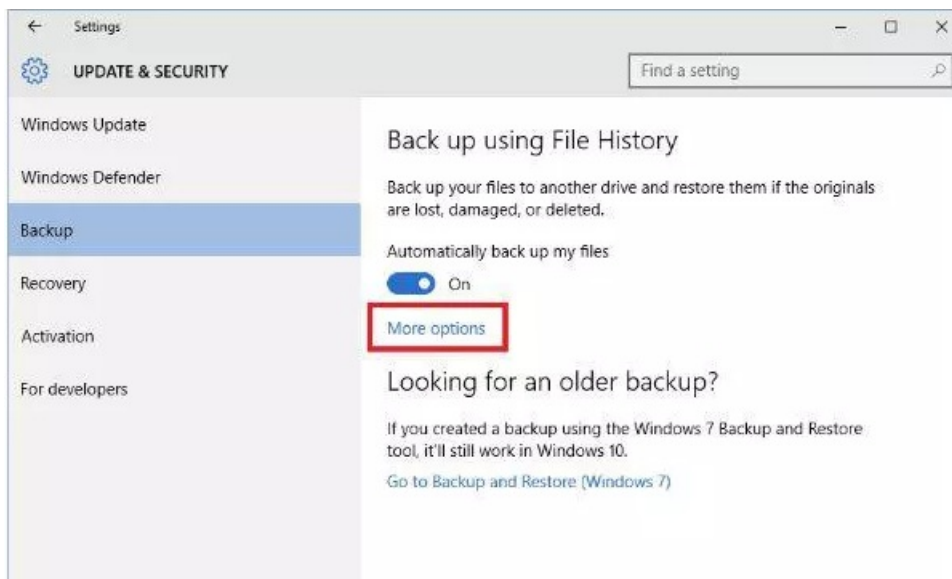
Settings

UPDATE & SECURITY

Find a setting

Windows Update

Windows Defender

Backup

Recovery

Activation

For developers

Back up using File History

Back up your files to another drive and restore them if the originals are lost, damaged, or deleted.

Automatically back up my files

On

More options

Looking for an older backup?

If you created a backup using the Windows 7 Backup and Restore tool, it'll still work in Windows 10.

Go to Backup and Restore (Windows 7)